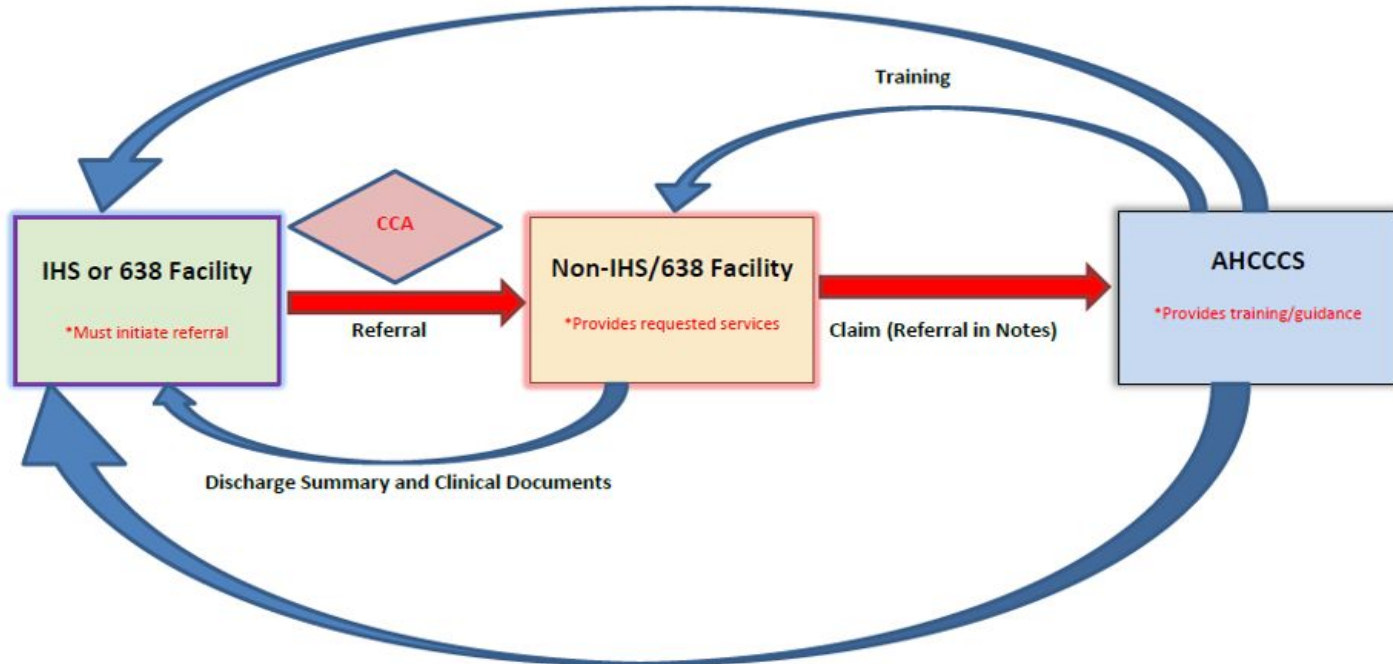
Training

CCA

IHS or 638 Facility

*Must initiate referral

Referral

Non-IHS/638 Facility

*Provides requested services

Claim (Referral in Notes)

AHCCCS

*Provides training/guidance

Discharge Summary and Clinical Documents